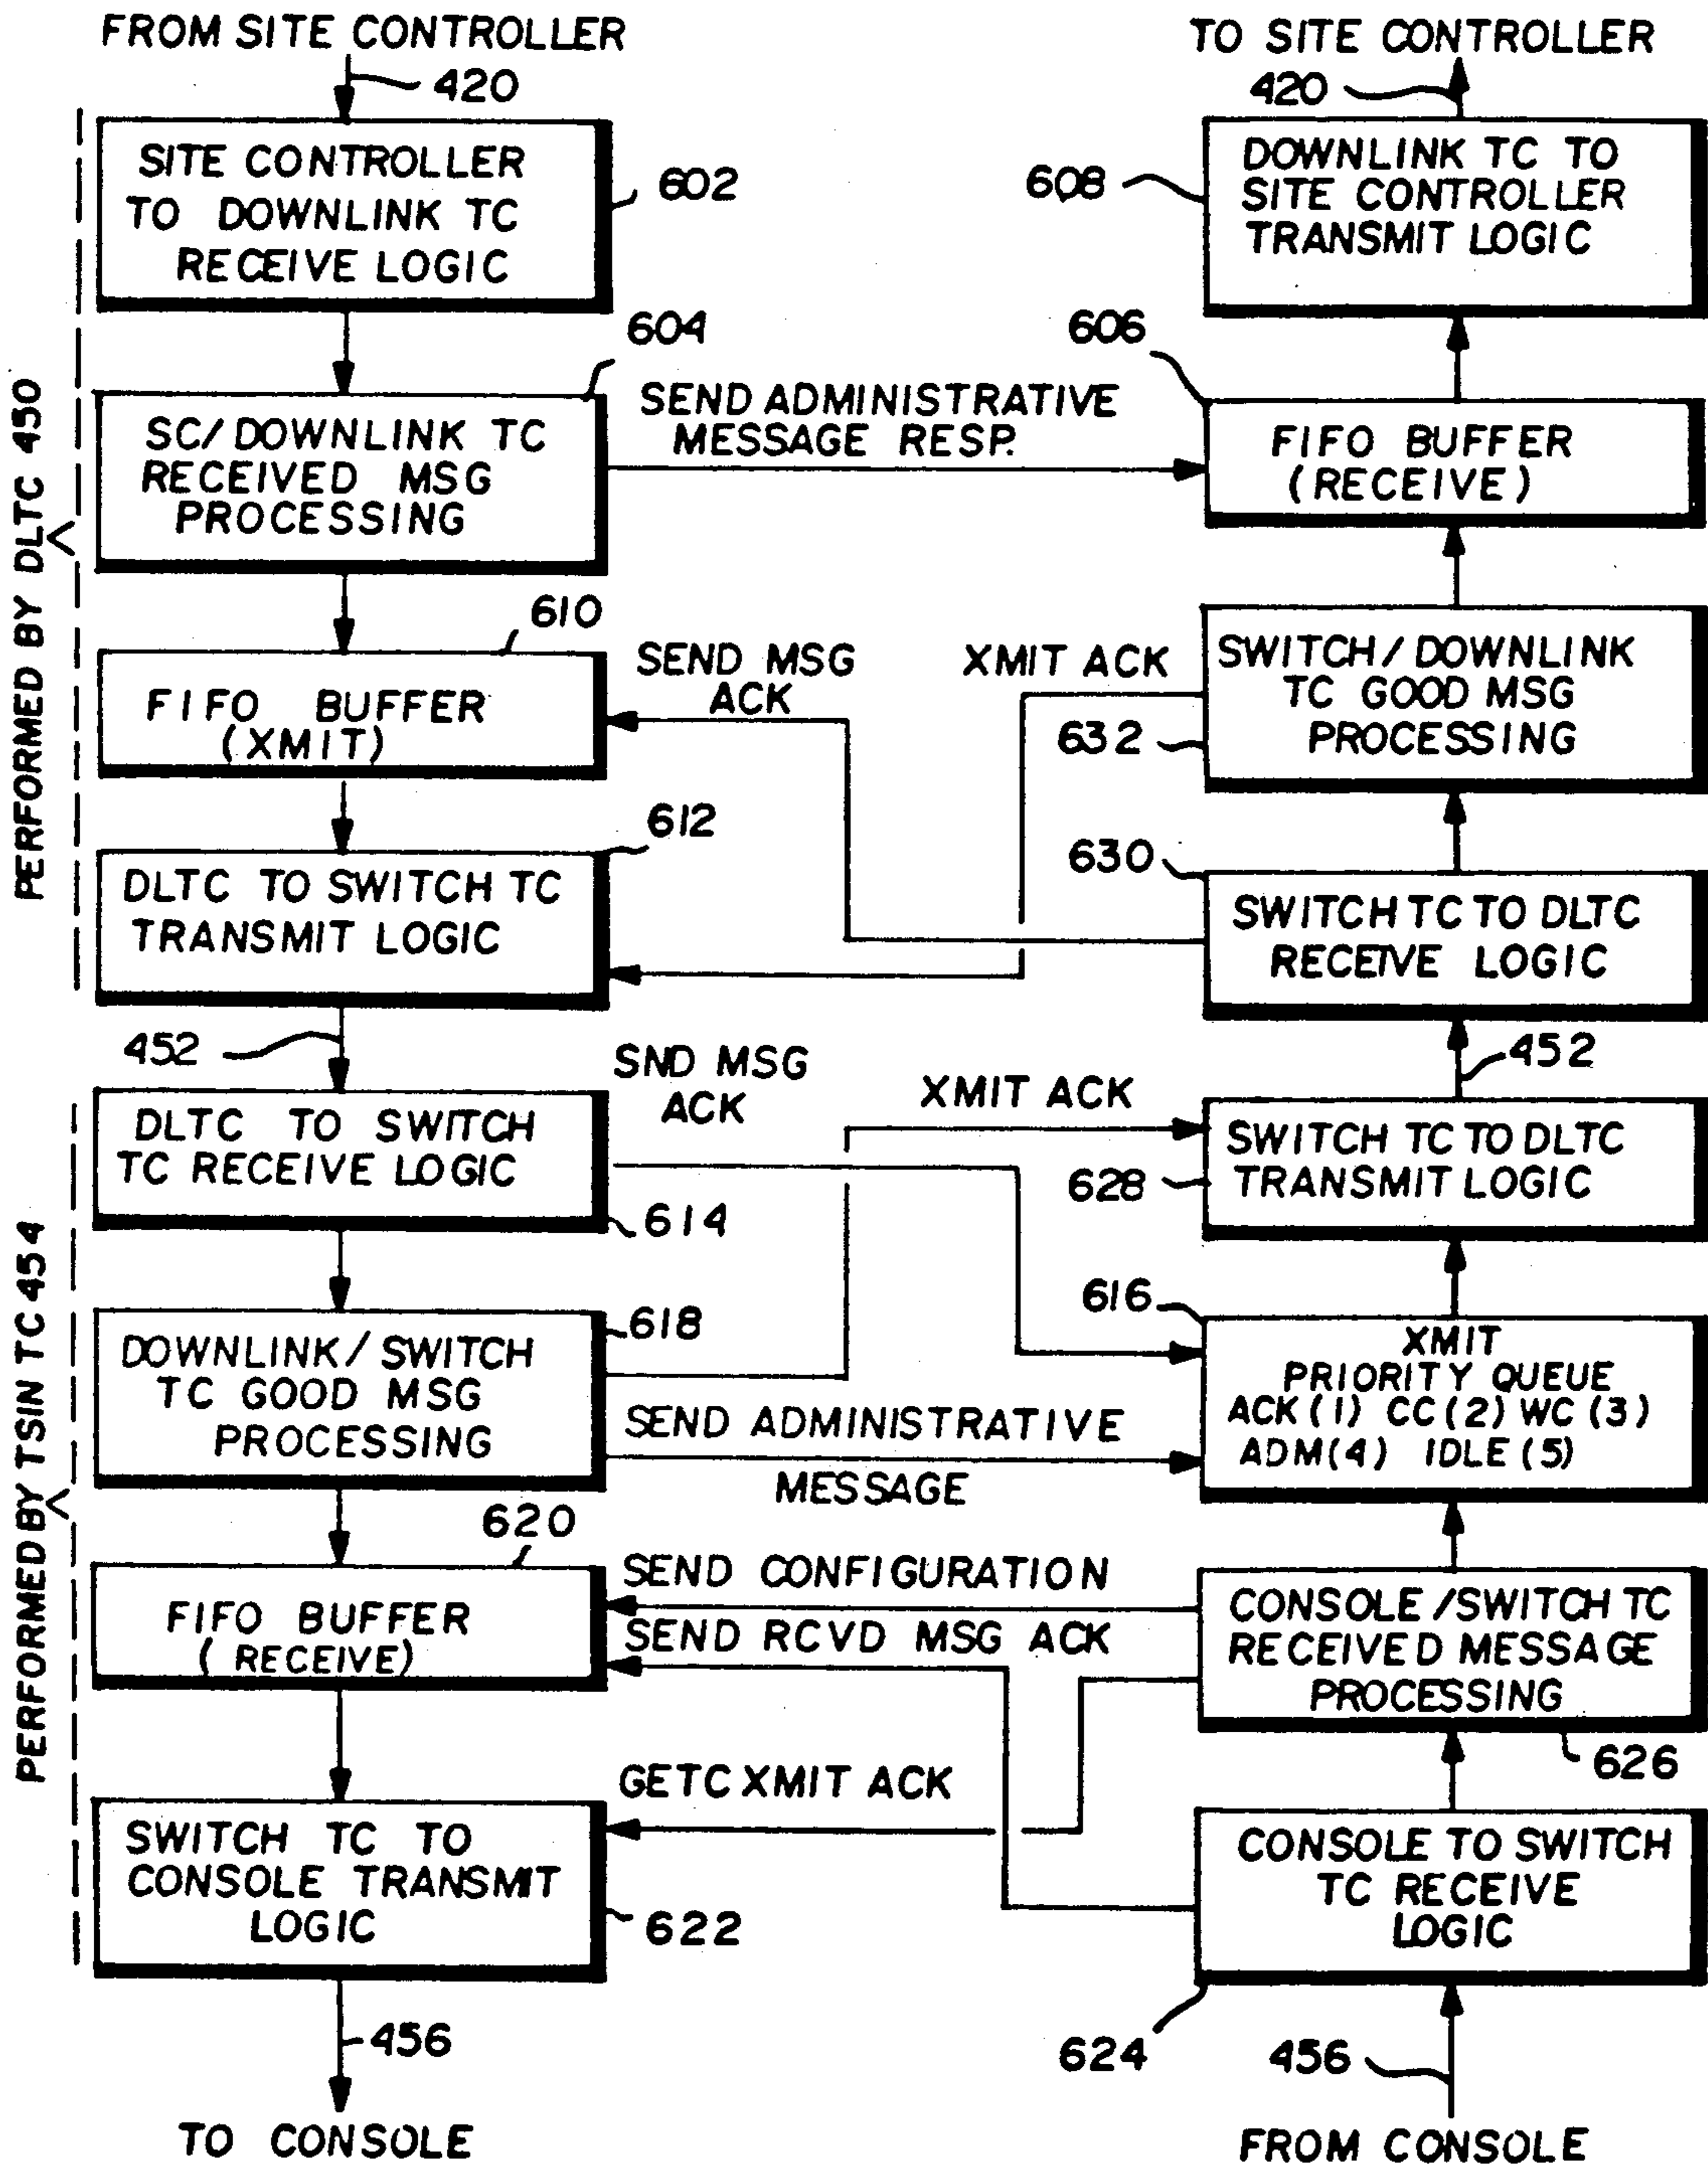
FROM SITE CONTROLLER

420

SITE CONTROLLER TO DOWNLINK TC RECEIVE LOGIC

602

604

SC/DOWNLINK TC RECEIVED MSG PROCESSING

SEND ADMINISTRATIVE MESSAGE RESP.

610

FIFO BUFFER (XMIT)

SEND MSG ACK

612

DLTC TO SWITCH TC TRANSMIT LOGIC

PERFORMED BY DLTC 450

452

DLTC TO SWITCH TC RECEIVE LOGIC

614

SND MSG ACK

XMIT ACK

DOWNLINK/SWITCH TC GOOD MSG PROCESSING

618

SEND ADMINISTRATIVE MESSAGE

620

FIFO BUFFER (RECEIVE)

SEND CONFIGURATION

SEND RCVD MSG ACK

GETC XMIT ACK

SWITCH TC TO CONSOLE TRANSMIT LOGIC

622

PERFORMED BY TSIN TC 454

456

TO CONSOLE

TO SITE CONTROLLER

420

608

DOWNLINK TC TO SITE CONTROLLER TRANSMIT LOGIC

606

FIFO BUFFER (RECEIVE)

XMIT ACK

SWITCH/DOWNLINK TC GOOD MSG PROCESSING

632

630

SWITCH TC TO DLTC RECEIVE LOGIC

452

SWITCH TC TO DLTC TRANSMIT LOGIC

628

616

XMIT PRIORITY QUEUE ACK (1) CC (2) WC (3) ADM (4) IDLE (5)

CONSOLE/SWITCH TC RECEIVED MESSAGE PROCESSING

626

CONSOLE TO SWITCH TC RECEIVE LOGIC

624

456

FROM CONSOLE